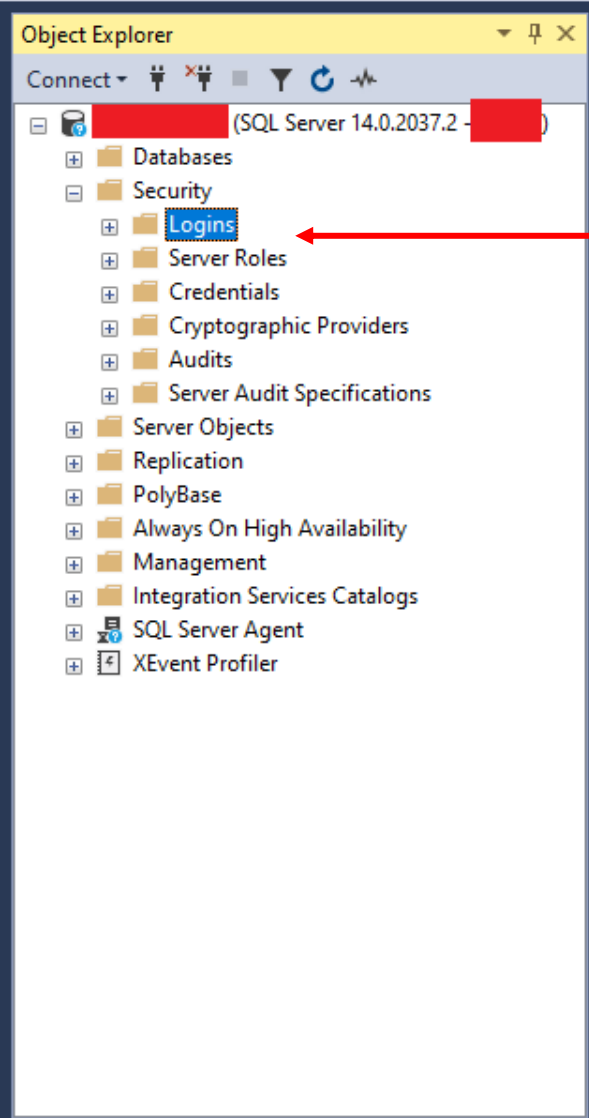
Object Explorer

Connect

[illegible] (SQL Server 14.0.2037.2 - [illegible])

Databases

Security

Logins

Server Roles

Credentials

Cryptographic Providers

Audits

Server Audit Specifications

Server Objects

Replication

PolyBase

Always On High Availability

Management

Integration Services Catalogs

SQL Server Agent

XEvent Profiler